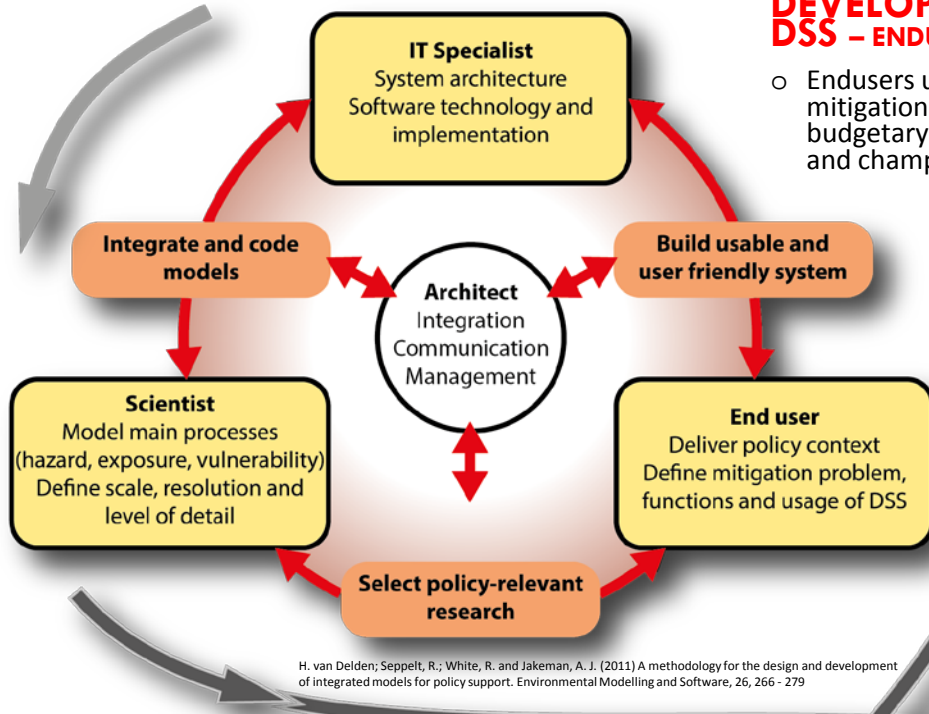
DEVELOP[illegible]
DSS – ENDU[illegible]

o Endusers u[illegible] mitigation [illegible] budgetary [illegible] and champ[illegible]

IT Specialist
System architecture
Software technology and implementation

Integrate and code models

Build usable and user friendly system

Architect
Integration
Communication
Management

Scientist
Model main processes (hazard, exposure, vulnerability)
Define scale, resolution and level of detail

End user
Deliver policy context
Define mitigation problem, functions and usage of DSS

Select policy-relevant research

H. van Delden; Seppelt, R.; White, R. and Jakeman, A. J. (2011) A methodology for the design and development of integrated models for policy support. Environmental Modelling and Software, 26, 266 - 279